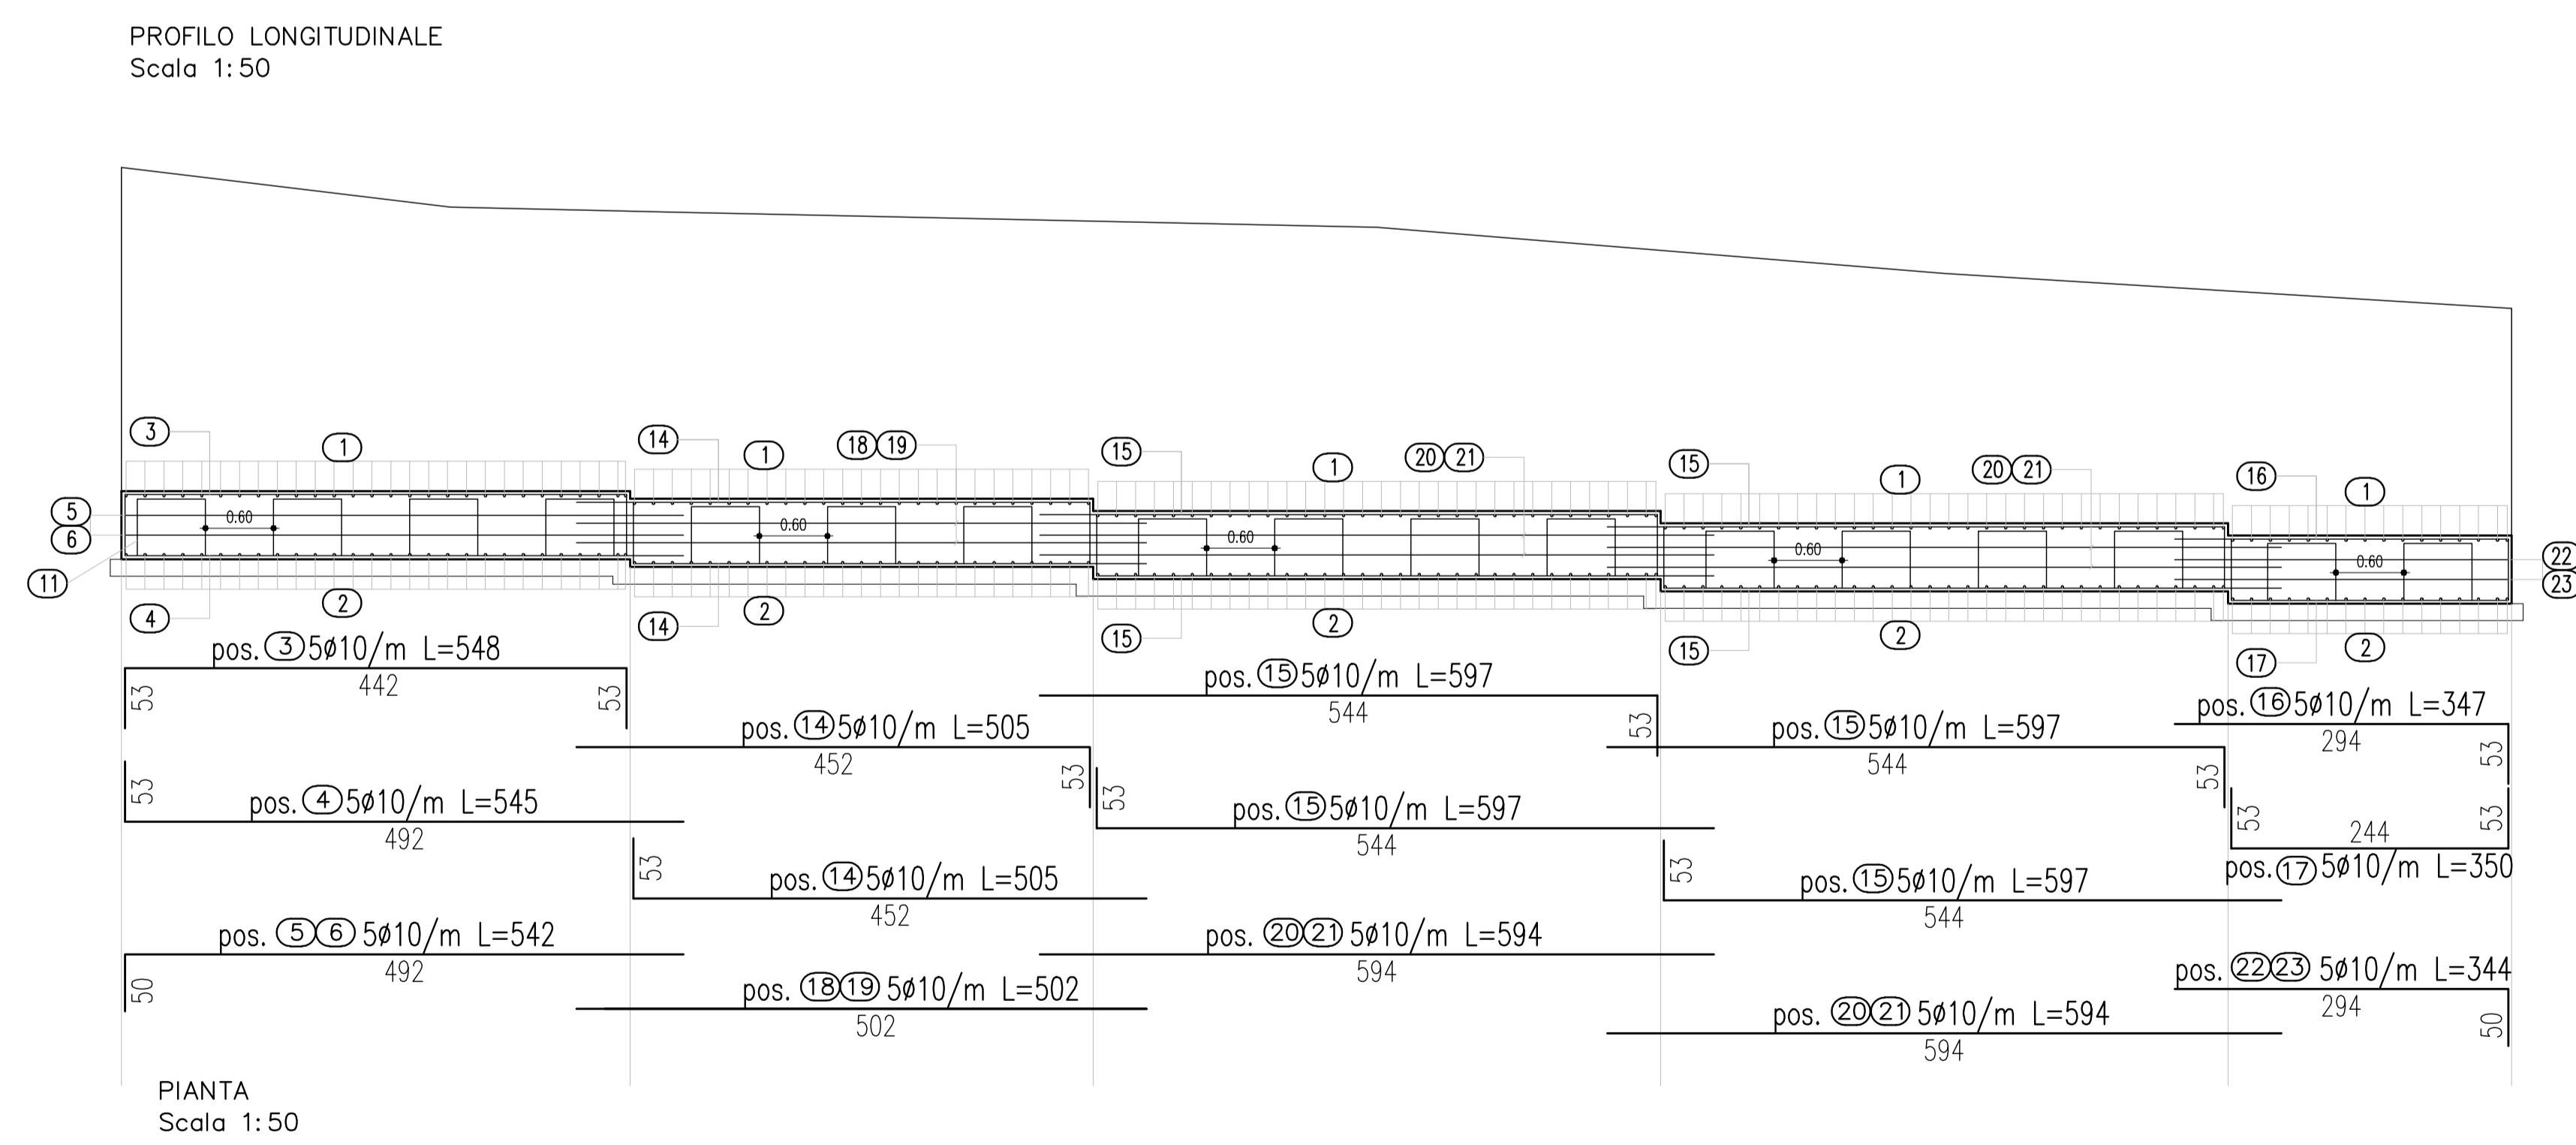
PROFILO LONGITUDINALE
Scala 1:50

3 1 14 1 18 19 15 1 20 21 15 1 20 21 16 1

5
6
11

0.60 0.60 0.60 0.60 0.60

22
23

4 2 14 2 15 2 15 2 17 2

pos. 3 5ø10/m L=548
442
53 53

pos. 15 5ø10/m L=597
544
53

pos. 16 5ø10/m L=347
294
53

pos. 14 5ø10/m L=505
452
53

pos. 15 5ø10/m L=597
544
53

53
pos. 4 5ø10/m L=545
492

53
pos. 15 5ø10/m L=597
544

53
244
53

53
pos. 14 5ø10/m L=505
452

53
pos. 15 5ø10/m L=597
544

pos. 17 5ø10/m L=350

pos. 5 6 5ø10/m L=542
492
50

pos. 20 21 5ø10/m L=594
594

pos. 22 23 5ø10/m L=344
294
50

pos. 18 19 5ø10/m L=502
502

pos. 20 21 5ø10/m L=594
594

PIANTA
Scala 1:50